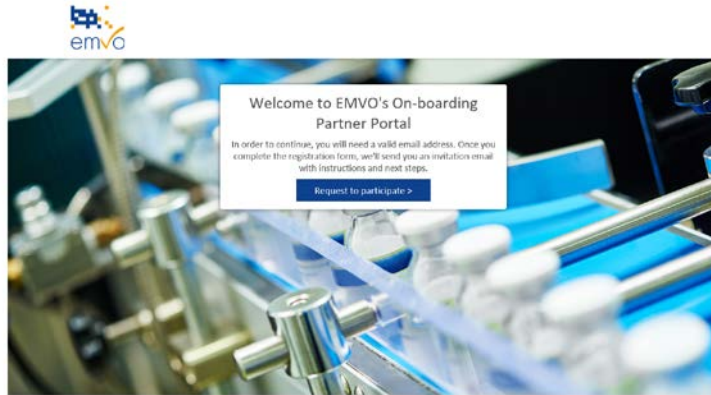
emvo

Welcome to EMVO's On-boarding Partner Portal

In order to continue, you will need a valid email address. Once you complete the registration form, we'll send you an invitation email with instructions and next steps.

Request to participate >